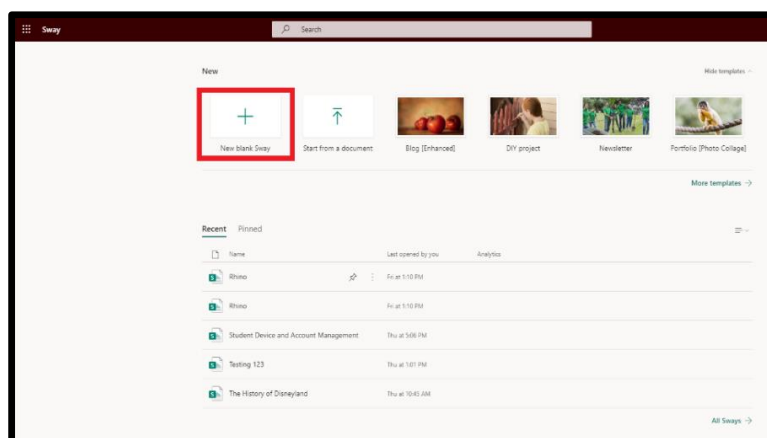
Sway

Search

New

Hide templates

New blank Sway

Start from a document

Blog [Enhanced]

DIY project

Newsletter

Portfolio [Photo Collage]

More templates →

Recent Pinned

| Name | Last opened by you | Analytics |
|---|---|---|
| Rhino | Fri at 1:10 PM | |
| Rhino | Fri at 1:10 PM | |
| Student Device and Account Management | Thu at 5:06 PM | |
| Testing 123 | Thu at 1:01 PM | |
| The History of Disneyland | Thu at 10:45 AM | |

All Sways →